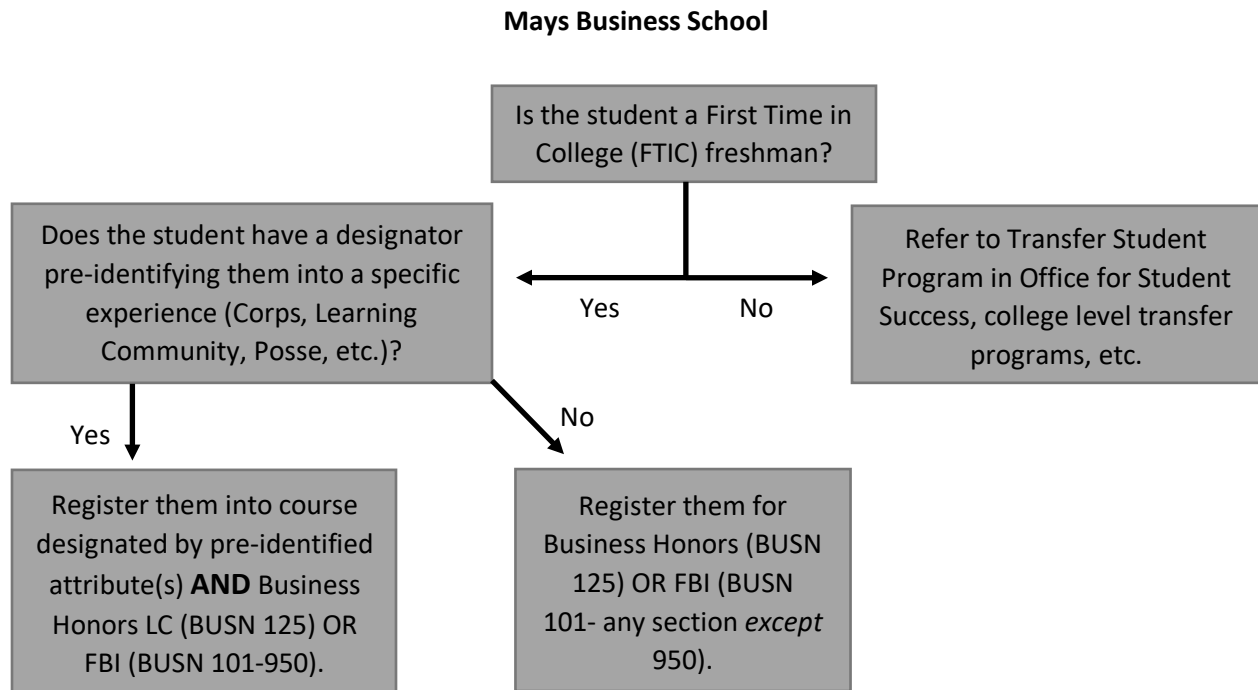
Mays Business School

Is the student a First Time in College (FTIC) freshman?

Does the student have a designator pre-identifying them into a specific experience (Corps, Learning Community, Posse, etc.)?

Yes

No

Refer to Transfer Student Program in Office for Student Success, college level transfer programs, etc.

Yes

No

Register them into course designated by pre-identified attribute(s) AND Business Honors LC (BUSN 125) OR FBI (BUSN 101-950).

Register them for Business Honors (BUSN 125) OR FBI (BUSN 101- any section except 950).